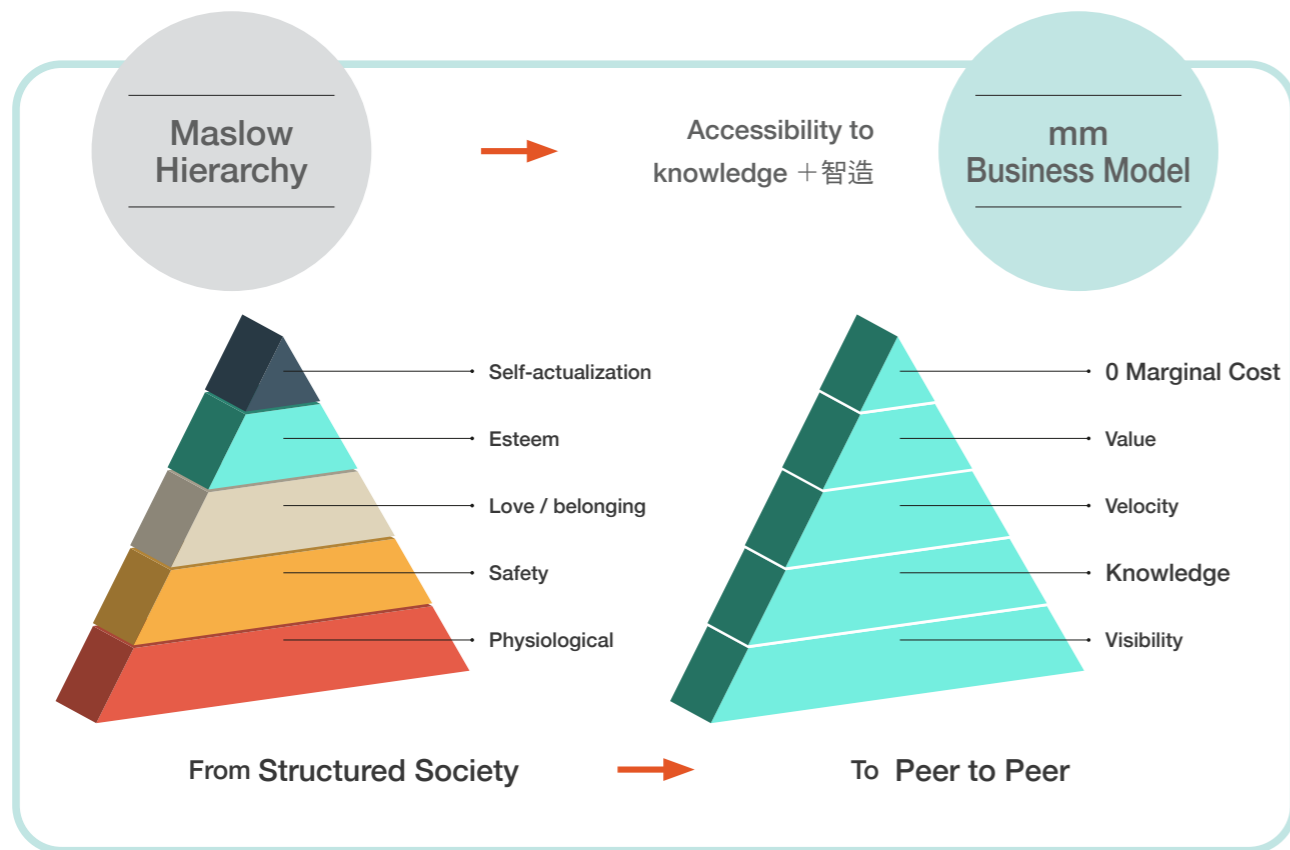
Maslow Hierarchy

Accessibility to knowledge ＋智造

mm Business Model

Self-actualization

Esteem

Love / belonging

Safety

Physiological

0 Marginal Cost

Value

Velocity

Knowledge

Visibility

From Structured Society

To Peer to Peer